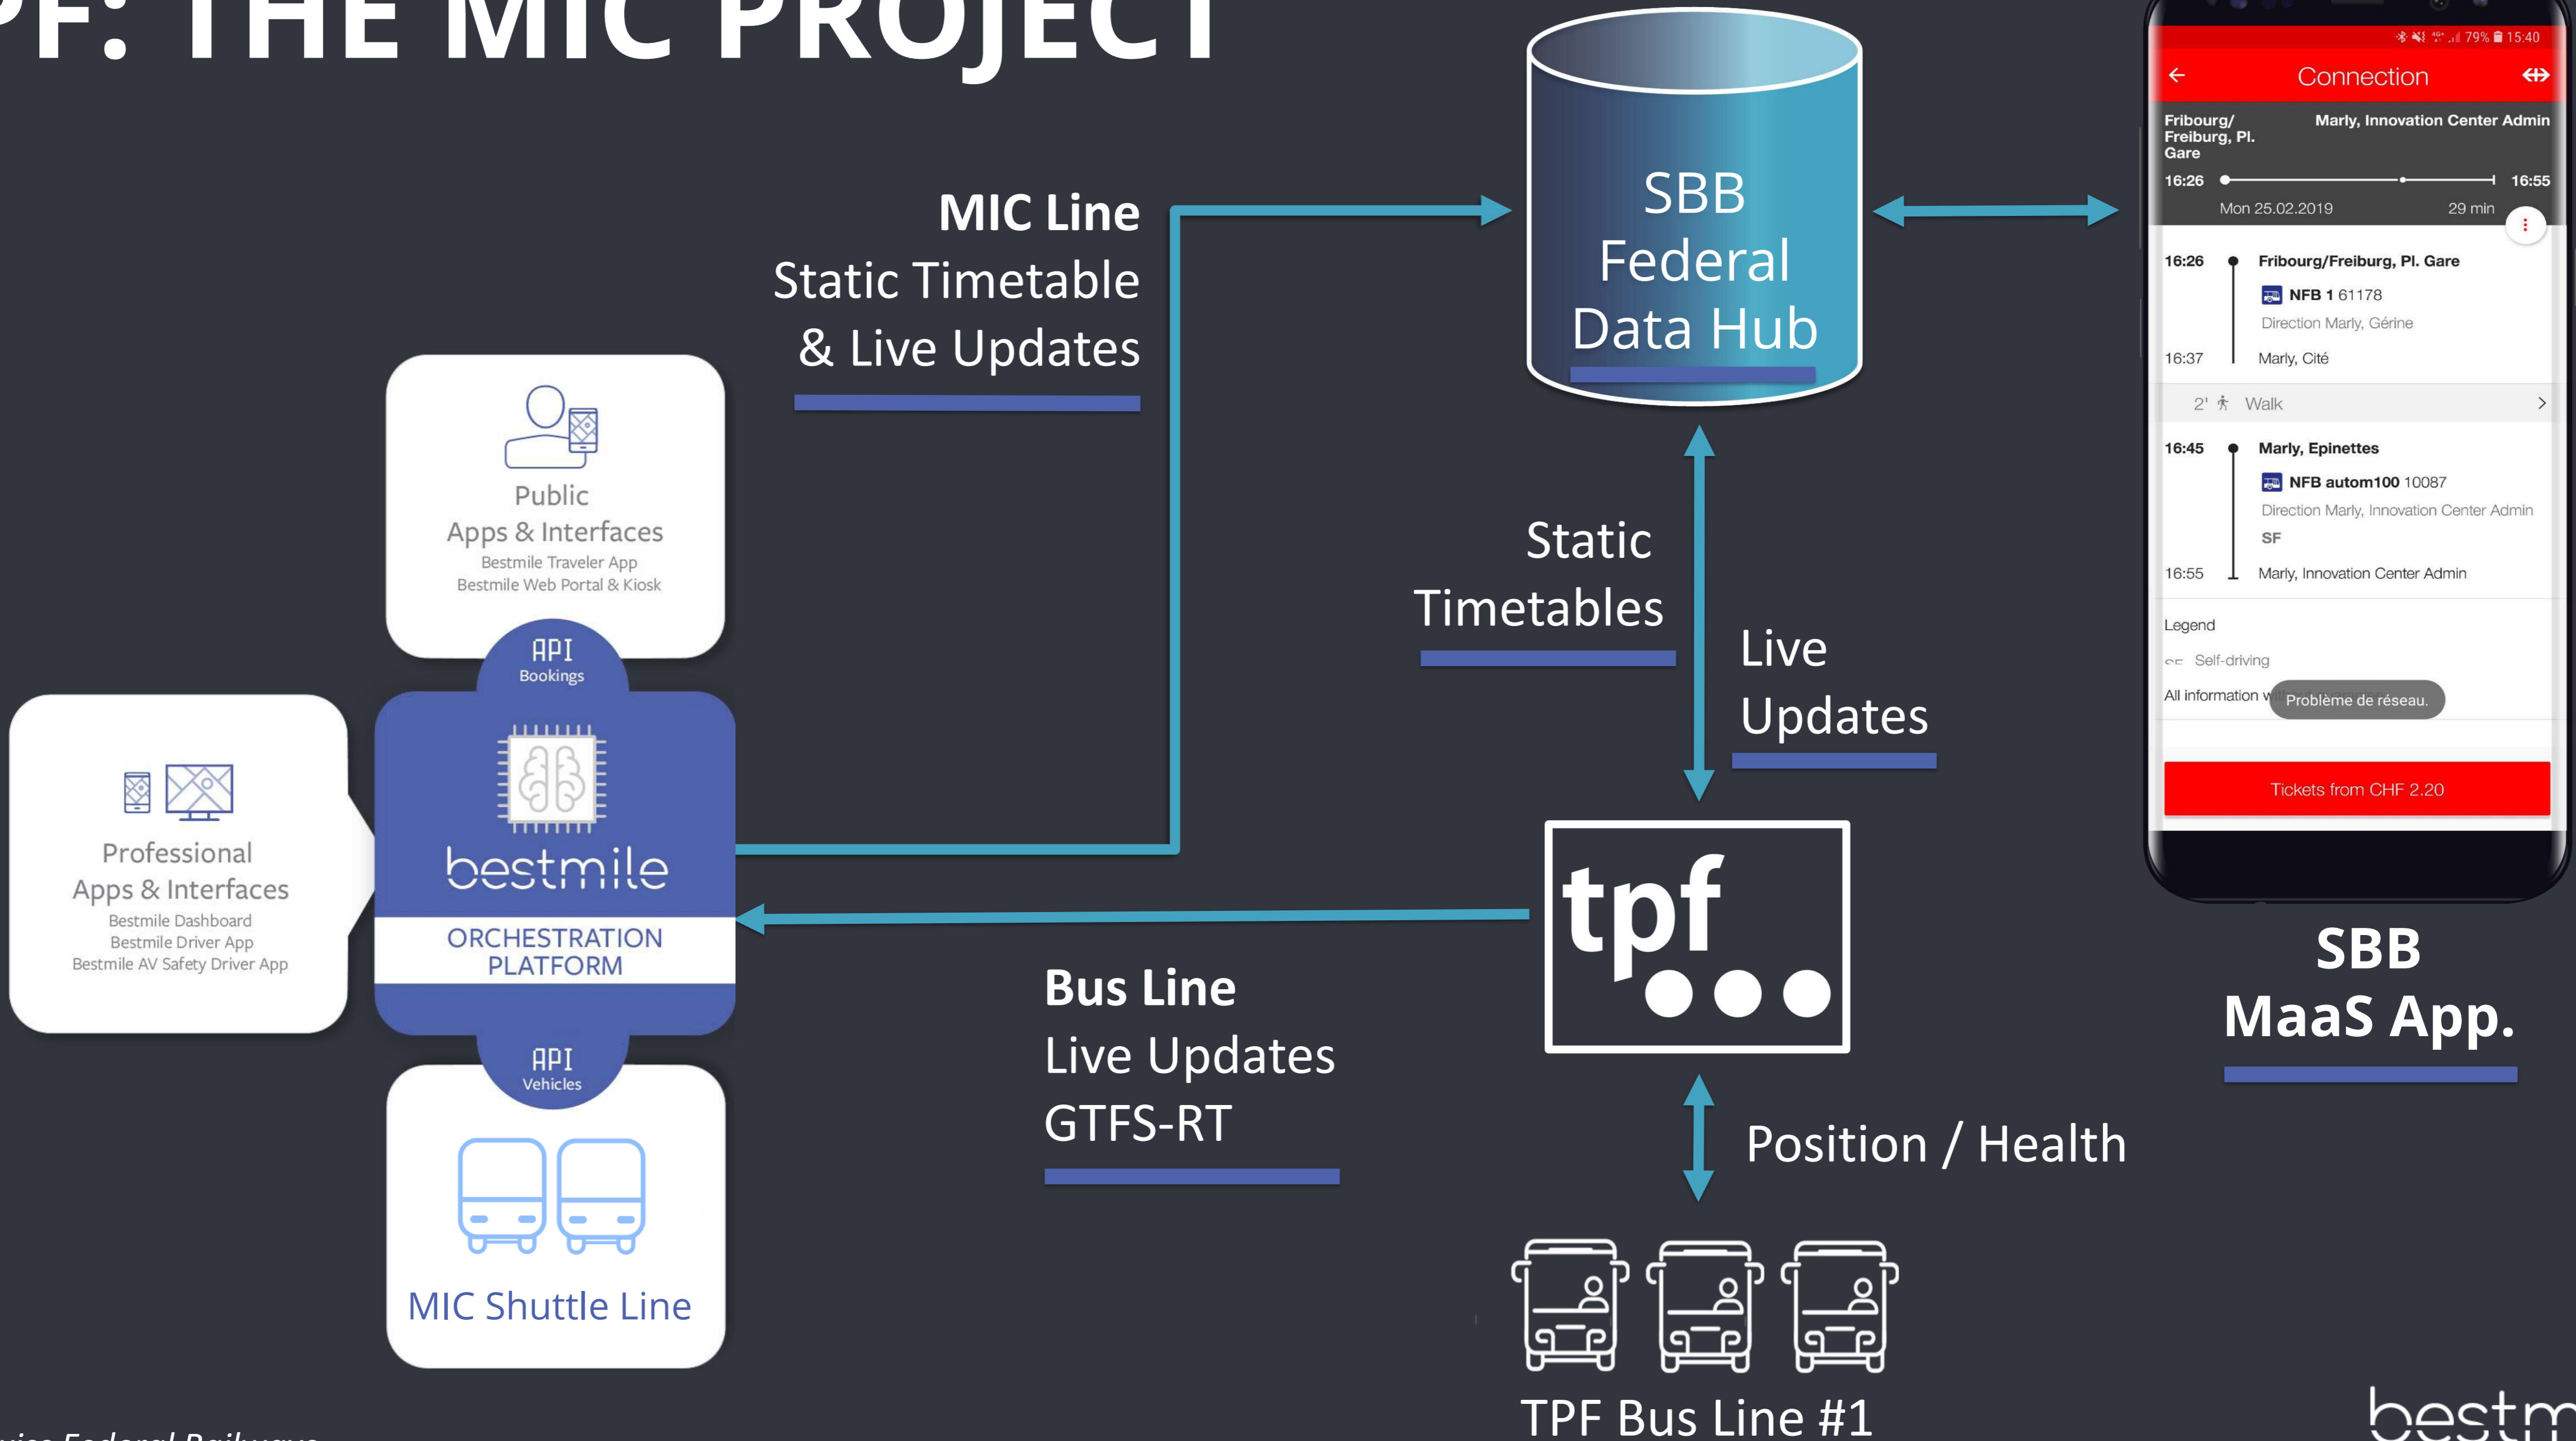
PF: THE MIC PROJECT

MIC Line
Static Timetable
& Live Updates

SBB
Federal
Data Hub

79% 15:40

Connection

Fribourg/ Freiburg, Pl. Gare
Marly, Innovation Center Admin
16:26
16:55
Mon 25.02.2019
29 min

16:26 Fribourg/Freiburg, Pl. Gare
NFB 1 61178
Direction Marly, Gérine
16:37 Marly, Cité
2' Walk
16:45 Marly, Epinettes
NFB autom100 10087
Direction Marly, Innovation Center Admin
SF
16:55 Marly, Innovation Center Admin

Legend
Self-driving
All information w
Problème de réseau.

Tickets from CHF 2.20

Public
Apps & Interfaces
Bestmile Traveler App
Bestmile Web Portal & Kiosk

API
Bookings

Static
Timetables

Live
Updates

Professional
Apps & Interfaces
Bestmile Dashboard
Bestmile Driver App
Bestmile AV Safety Driver App

bestmile
ORCHESTRATION
PLATFORM

tpf

SBB
MaaS App.

Bus Line
Live Updates
GTFS-RT

API
Vehicles

Position / Health

MIC Shuttle Line

TPF Bus Line #1

iss Federal Railways

bestm